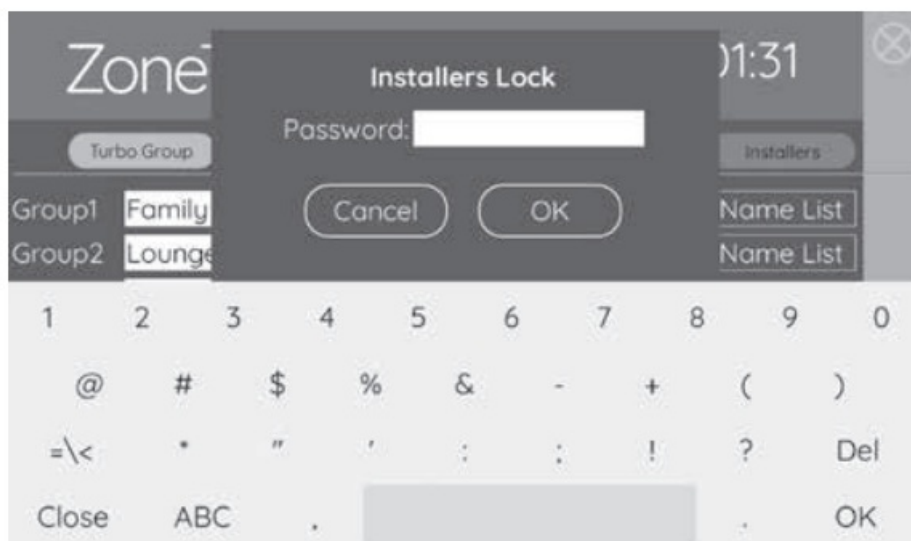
Zone

Installers Lock

Password:

Cancel OK

)1:31

Turbo Group

Installers

Group1 Family

Group2 Lounge

Name List

Name List

1 2 3 4 5 6 7 8 9 0

@ # $ % & - + ( )

=\< * " ' : ; ! ? Del

Close ABC , . OK